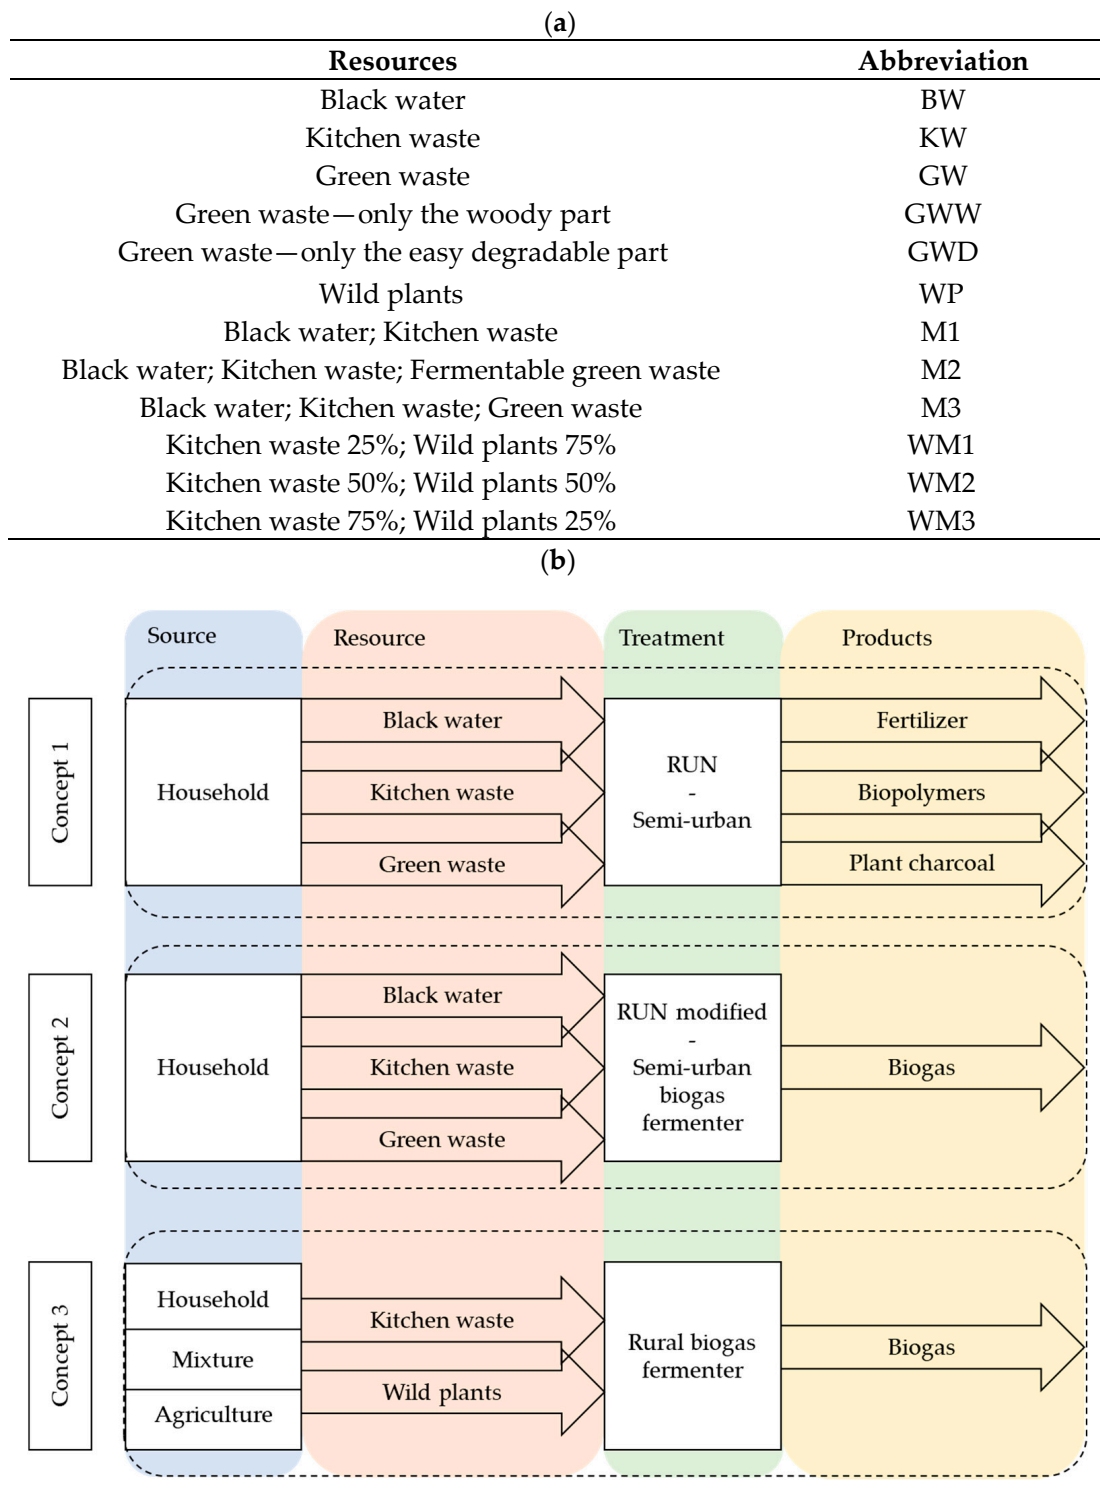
(**a**)

| Resources | Abbreviation |
|---|---|
| Black water | BW |
| Kitchen waste | KW |
| Green waste | GW |
| Green waste—only the woody part | GWW |
| Green waste—only the easy degradable part | GWD |
| Wild plants | WP |
| Black water; Kitchen waste | M1 |
| Black water; Kitchen waste; Fermentable green waste | M2 |
| Black water; Kitchen waste; Green waste | M3 |
| Kitchen waste 25%; Wild plants 75% | WM1 |
| Kitchen waste 50%; Wild plants 50% | WM2 |
| Kitchen waste 75%; Wild plants 25% | WM3 |

(**b**)

Source
Resource
Treatment
Products

Concept 1
Household
Black water
Kitchen waste
Green waste
RUN - Semi-urban
Fertilizer
Biopolymers
Plant charcoal

Concept 2
Household
Black water
Kitchen waste
Green waste
RUN modified - Semi-urban biogas fermenter
Biogas

Concept 3
Household
Mixture
Agriculture
Kitchen waste
Wild plants
Rural biogas fermenter
Biogas